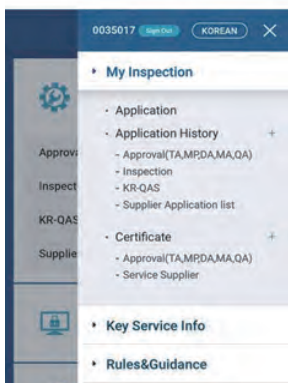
0035017 Sign Out KOREAN ×

My Inspection

Approv

Inspect

KR-QAS

Supplie

· Application

· Application History +

- Approval(TA,MP,DA,MA,QA)

- Inspection

- KR-QAS

- Supplier Application list

· Certificate +

- Approval(TA,MP,DA,MA,QA)

- Service Supplier

Key Service Info

Rules&Guidance